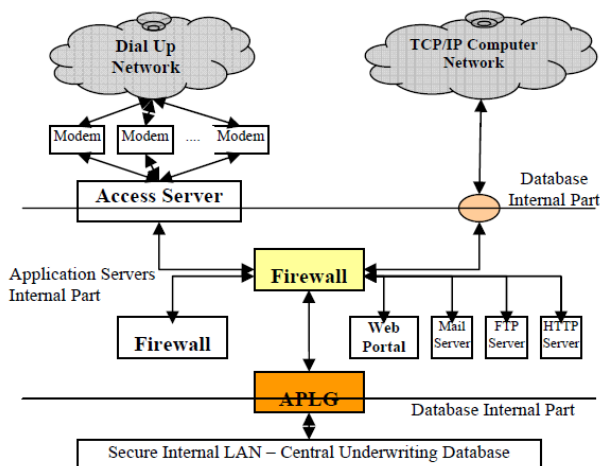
Dial Up Network

TCP/IP Computer Network

Modem

Modem

....

Modem

Access Server

Database Internal Part

Application Servers Internal Part

Firewall

Firewall

Web Portal

Mail Server

FTP Server

HTTP Server

APLG

Database Internal Part

Secure Internal LAN – Central Underwriting Database